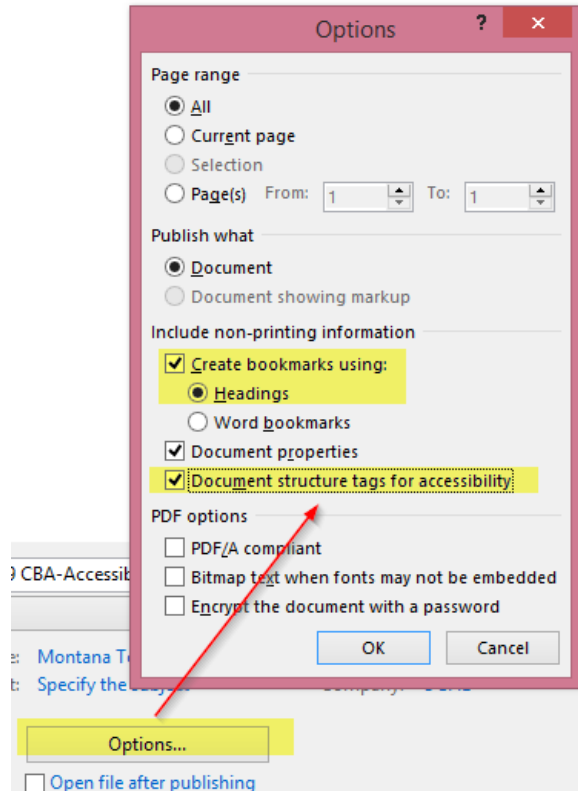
Options

?

Page range

All

Current page

Selection

Page(s) From: 1 To: 1

Publish what

Document

Document showing markup

Include non-printing information

Create bookmarks using:

Headings

Word bookmarks

Document properties

Document structure tags for accessibility

PDF options

PDF/A compliant

Bitmap text when fonts may not be embedded

Encrypt the document with a password

OK

Cancel

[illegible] CBA-Accessib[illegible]

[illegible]e: Montana T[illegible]

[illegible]t: Specify the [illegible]

Options...

Open file after publishing